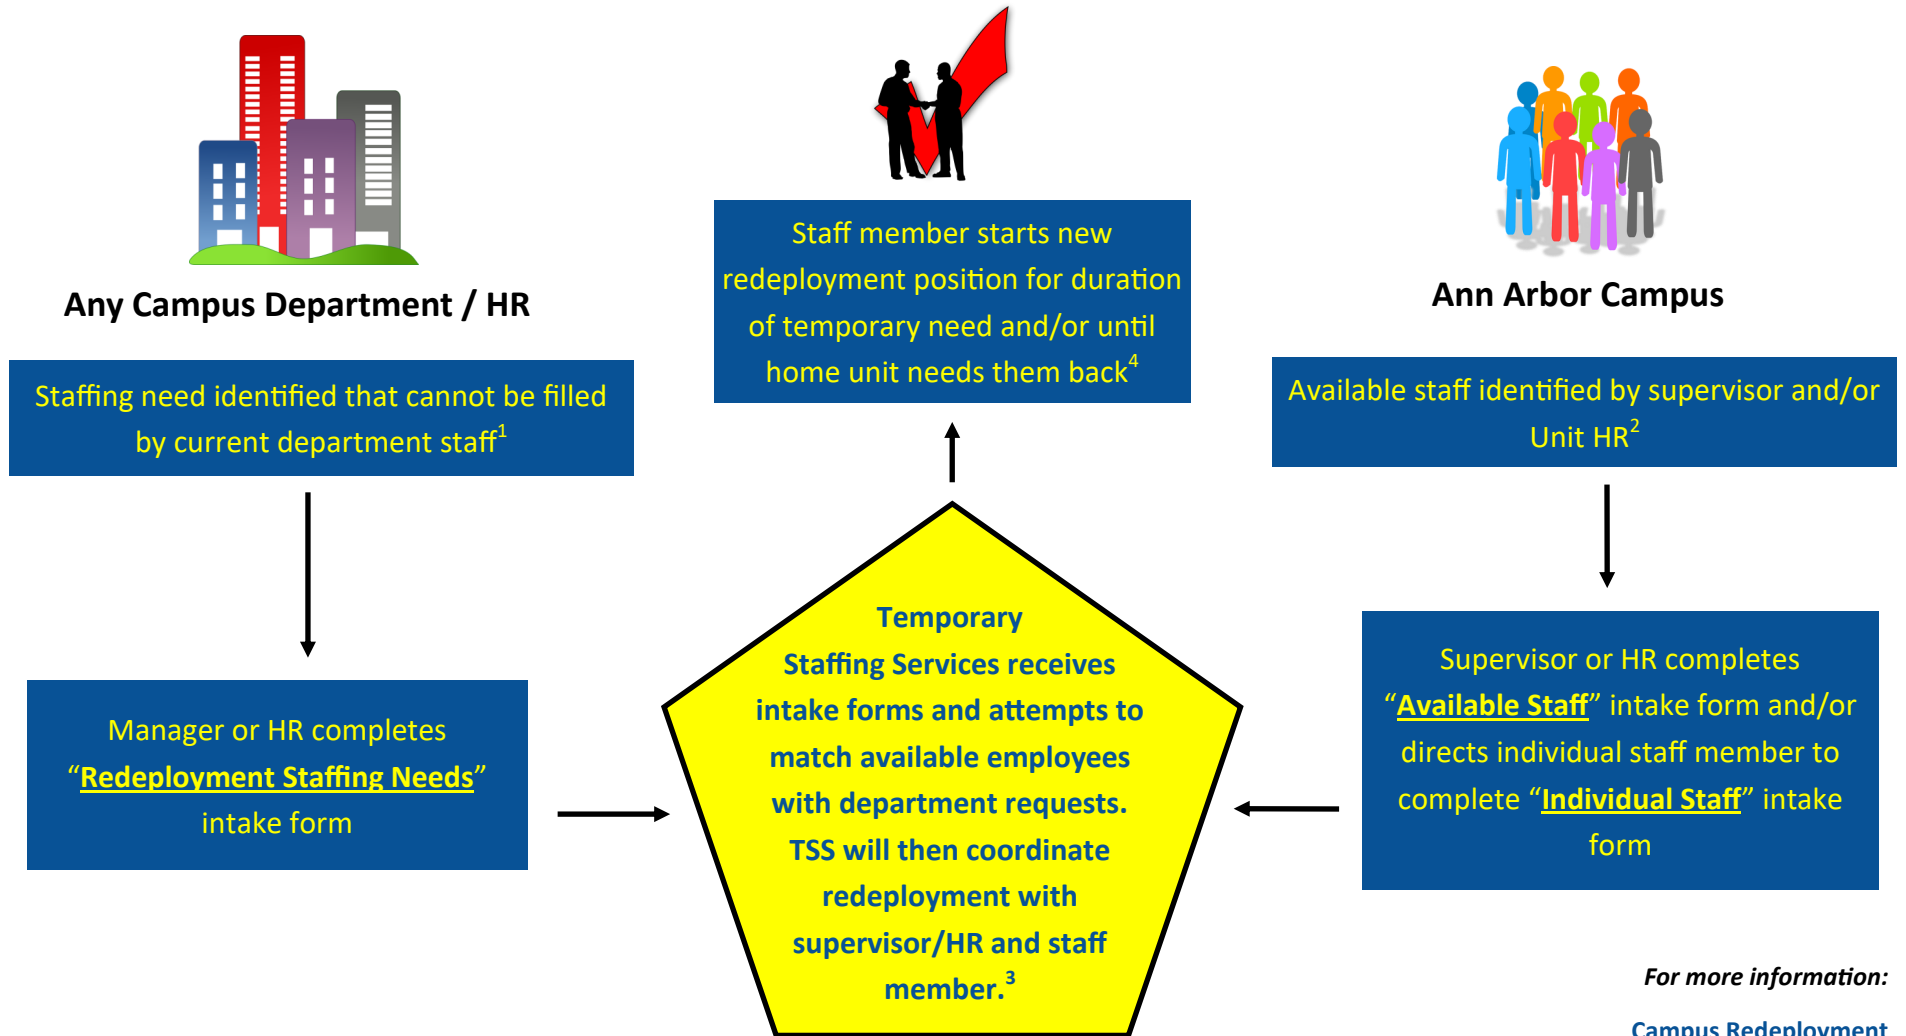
Any Campus Department / HR

Staffing need identified that cannot be filled by current department staff$^1$

Manager or HR completes "Redeployment Staffing Needs" intake form

Staff member starts new redeployment position for duration of temporary need and/or until home unit needs them back$^4$

Temporary Staffing Services receives intake forms and attempts to match available employees with department requests. TSS will then coordinate redeployment with supervisor/HR and staff member.$^3$

Ann Arbor Campus

Available staff identified by supervisor and/or Unit HR$^2$

Supervisor or HR completes "Available Staff" intake form and/or directs individual staff member to complete "Individual Staff" intake form

For more information:

Campus Redeployment